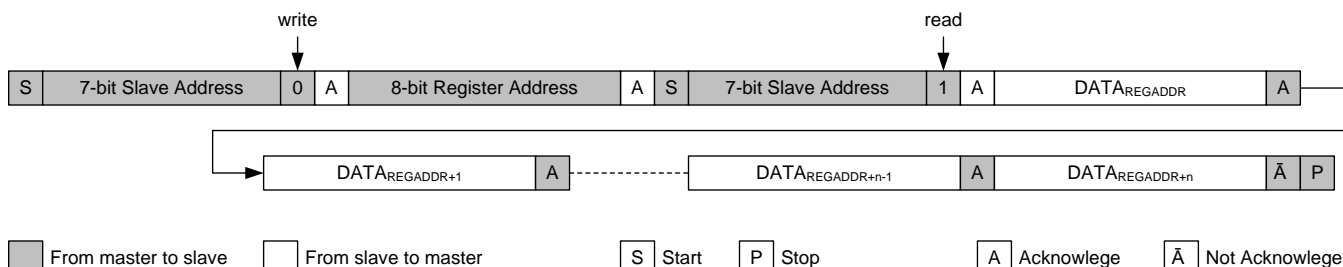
write

read

| S | 7-bit Slave Address | 0 | A | 8-bit Register Address | A | S | 7-bit Slave Address | 1 | A | $\text{DATA}_{\text{REGADDR}}$ | A |
|---|---|---|---|---|---|---|---|---|---|---|---|

| $\text{DATA}_{\text{REGADDR+1}}$ | A | $\text{DATA}_{\text{REGADDR+n-1}}$ | A | $\text{DATA}_{\text{REGADDR+n}}$ | $\bar{A}$ | P |
|---|---|---|---|---|---|---|

From master to slave

From slave to master

S Start

P Stop

A Acknowlege

$\bar{A}$ Not Acknowlege